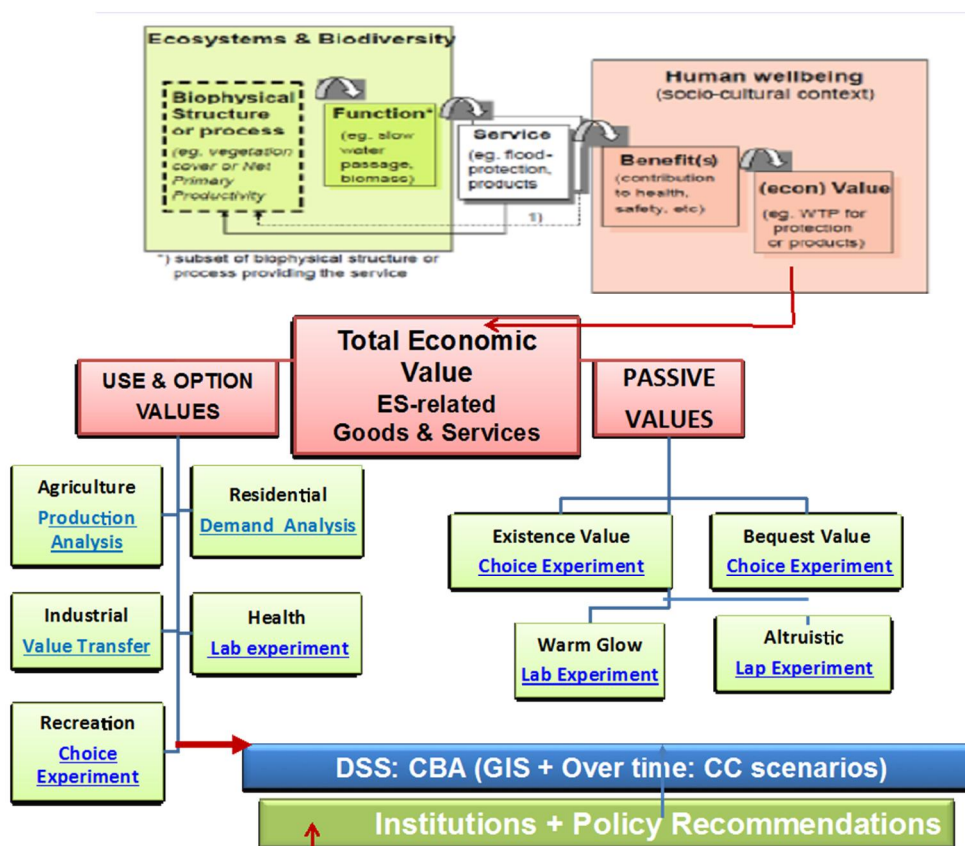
Ecosystems & Biodiversity

Biophysical Structure or process (eg. vegetation cover or Net Primary Productivity)

Function* (eg. slow water passage, biomass)

Service (eg. flood-protection, products

1)

*) subset of biophysical structure or process providing the service

Human wellbeing (socio-cultural context)

Benefit(s) (contribution to health, safety, etc)

(econ) Value (eg. WTP for protection or products)

Total Economic Value ES-related Goods & Services

USE & OPTION VALUES

PASSIVE VALUES

Agriculture
Production Analysis

Residential
Demand Analysis

Industrial
Value Transfer

Health
Lab experiment

Recreation
Choice Experiment

Existence Value
Choice Experiment

Bequest Value
Choice Experiment

Warm Glow
Lab Experiment

Altruistic
Lap Experiment

DSS: CBA (GIS + Over time: CC scenarios)

Institutions + Policy Recommendations